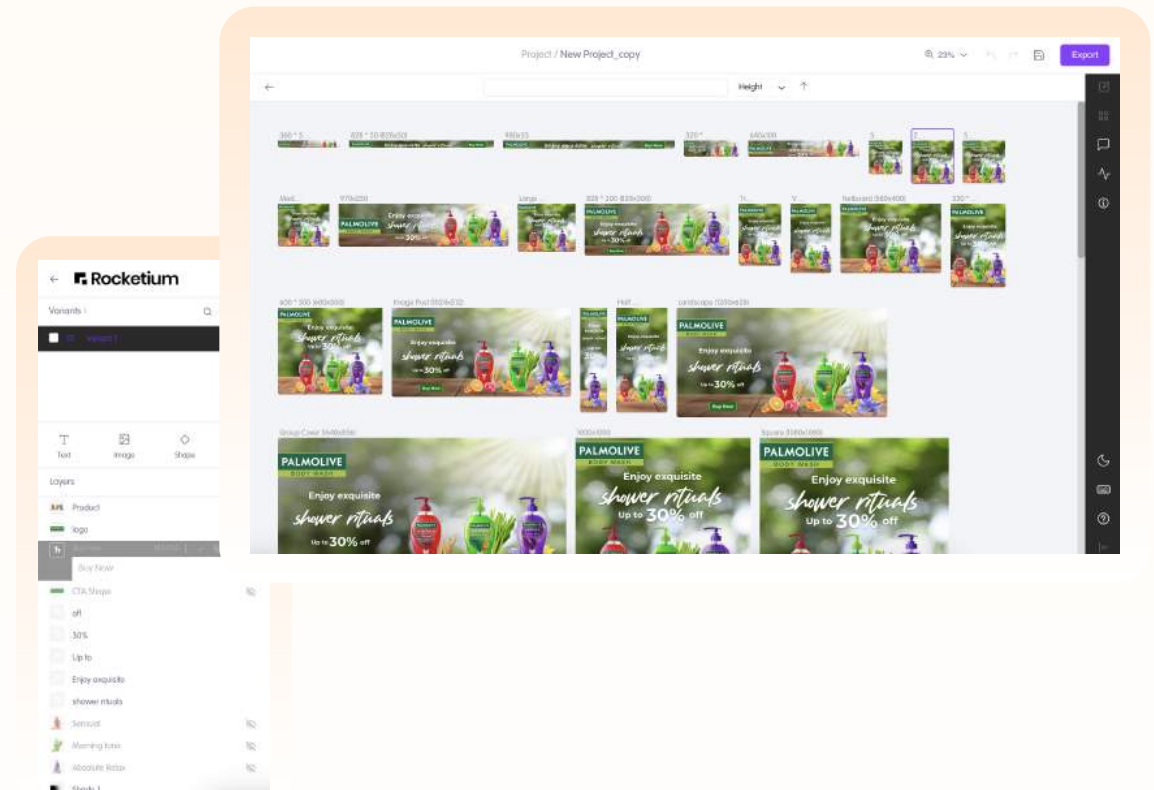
Project / New Project_copy

23%

Export

Height

Large

Billboard (970x250)

Landscape (1200x628)

Square (1080x1080)

PALMOLIVE

Enjoy exquisite

shower rituals

Up to 30% off

Buy Now

PALMOLIVE
BODY WASH

Enjoy exquisite

shower rituals

Up to 30% off

Rocketium

Variants

Variant 1

Text

Image

Shape

Layers

Product

logo

Buy Now

CTA Shape

off

30%

Up to

Enjoy exquisite

shower rituals

Sensual

Morning tonic

Absolute Relax

Shady 1